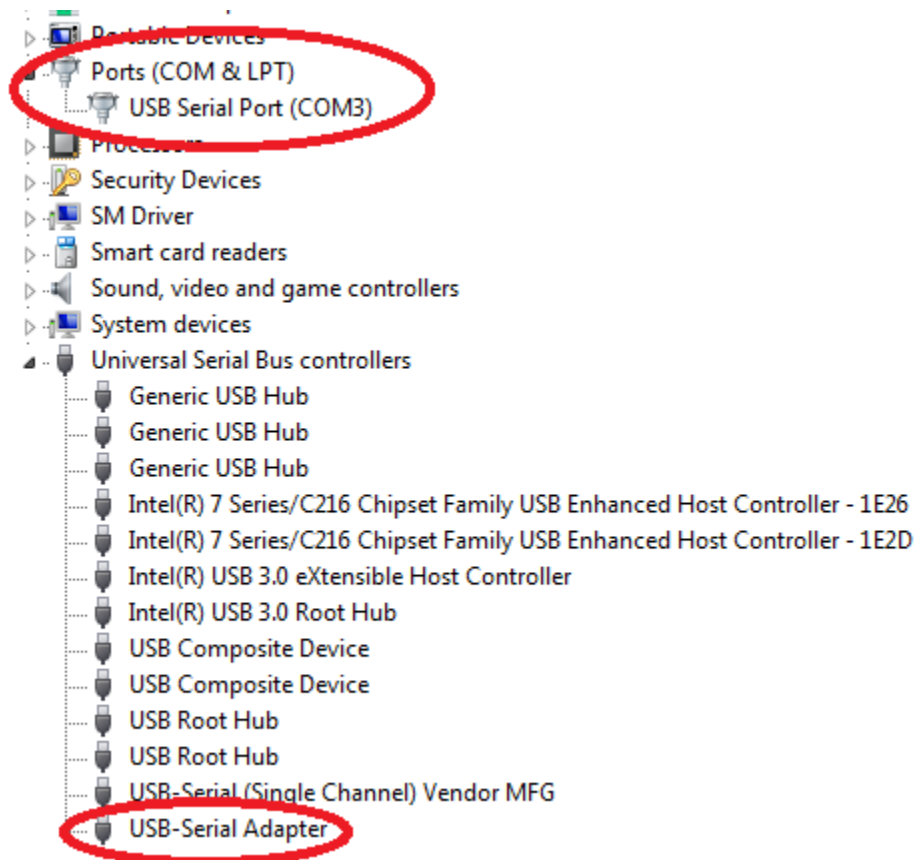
Portable Devices
Ports (COM & LPT)
USB Serial Port (COM3)
Processors
Security Devices
SM Driver
Smart card readers
Sound, video and game controllers
System devices
Universal Serial Bus controllers
Generic USB Hub
Generic USB Hub
Generic USB Hub
Intel(R) 7 Series/C216 Chipset Family USB Enhanced Host Controller - 1E26
Intel(R) 7 Series/C216 Chipset Family USB Enhanced Host Controller - 1E2D
Intel(R) USB 3.0 eXtensible Host Controller
Intel(R) USB 3.0 Root Hub
USB Composite Device
USB Composite Device
USB Root Hub
USB Root Hub
USB-Serial (Single Channel) Vendor MFG
USB-Serial Adapter